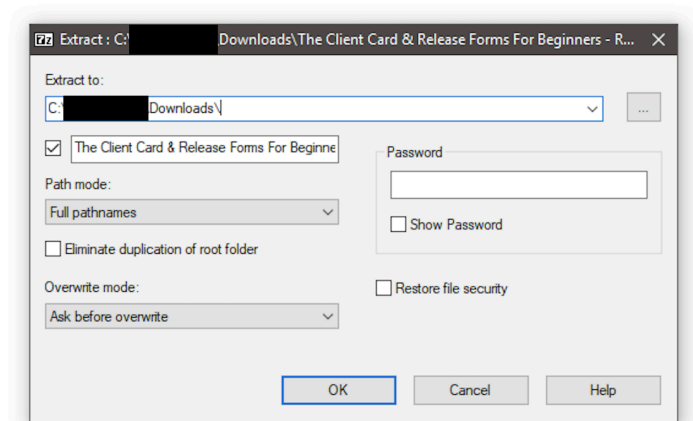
7z Extract : C:\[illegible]Downloads\The Client Card & Release Forms For Beginners - R... ✕

Extract to:

C:\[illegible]Downloads\

...

The Client Card & Release Forms For Beginne

Path mode:

Full pathnames

Eliminate duplication of root folder

Overwrite mode:

Ask before overwrite

Password

Show Password

Restore file security

OK

Cancel

Help